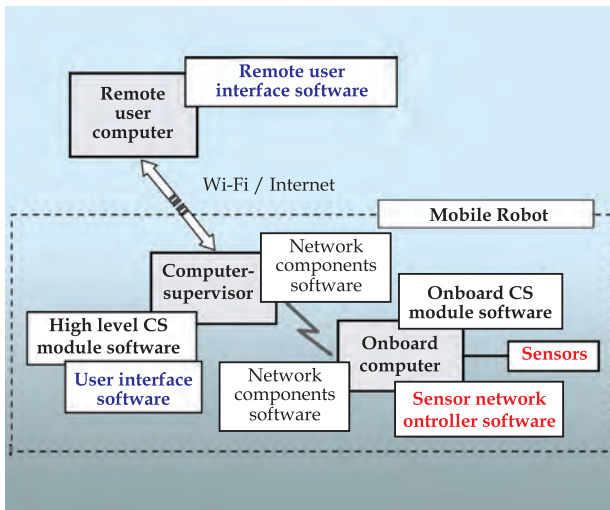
Remote user computer

Remote user interface software

Wi-Fi / Internet

Mobile Robot

Computer-supervisor

Network components software

Onboard CS module software

High level CS module software

Onboard computer

Sensors

User interface software

Network components software

Sensor network ontroller software